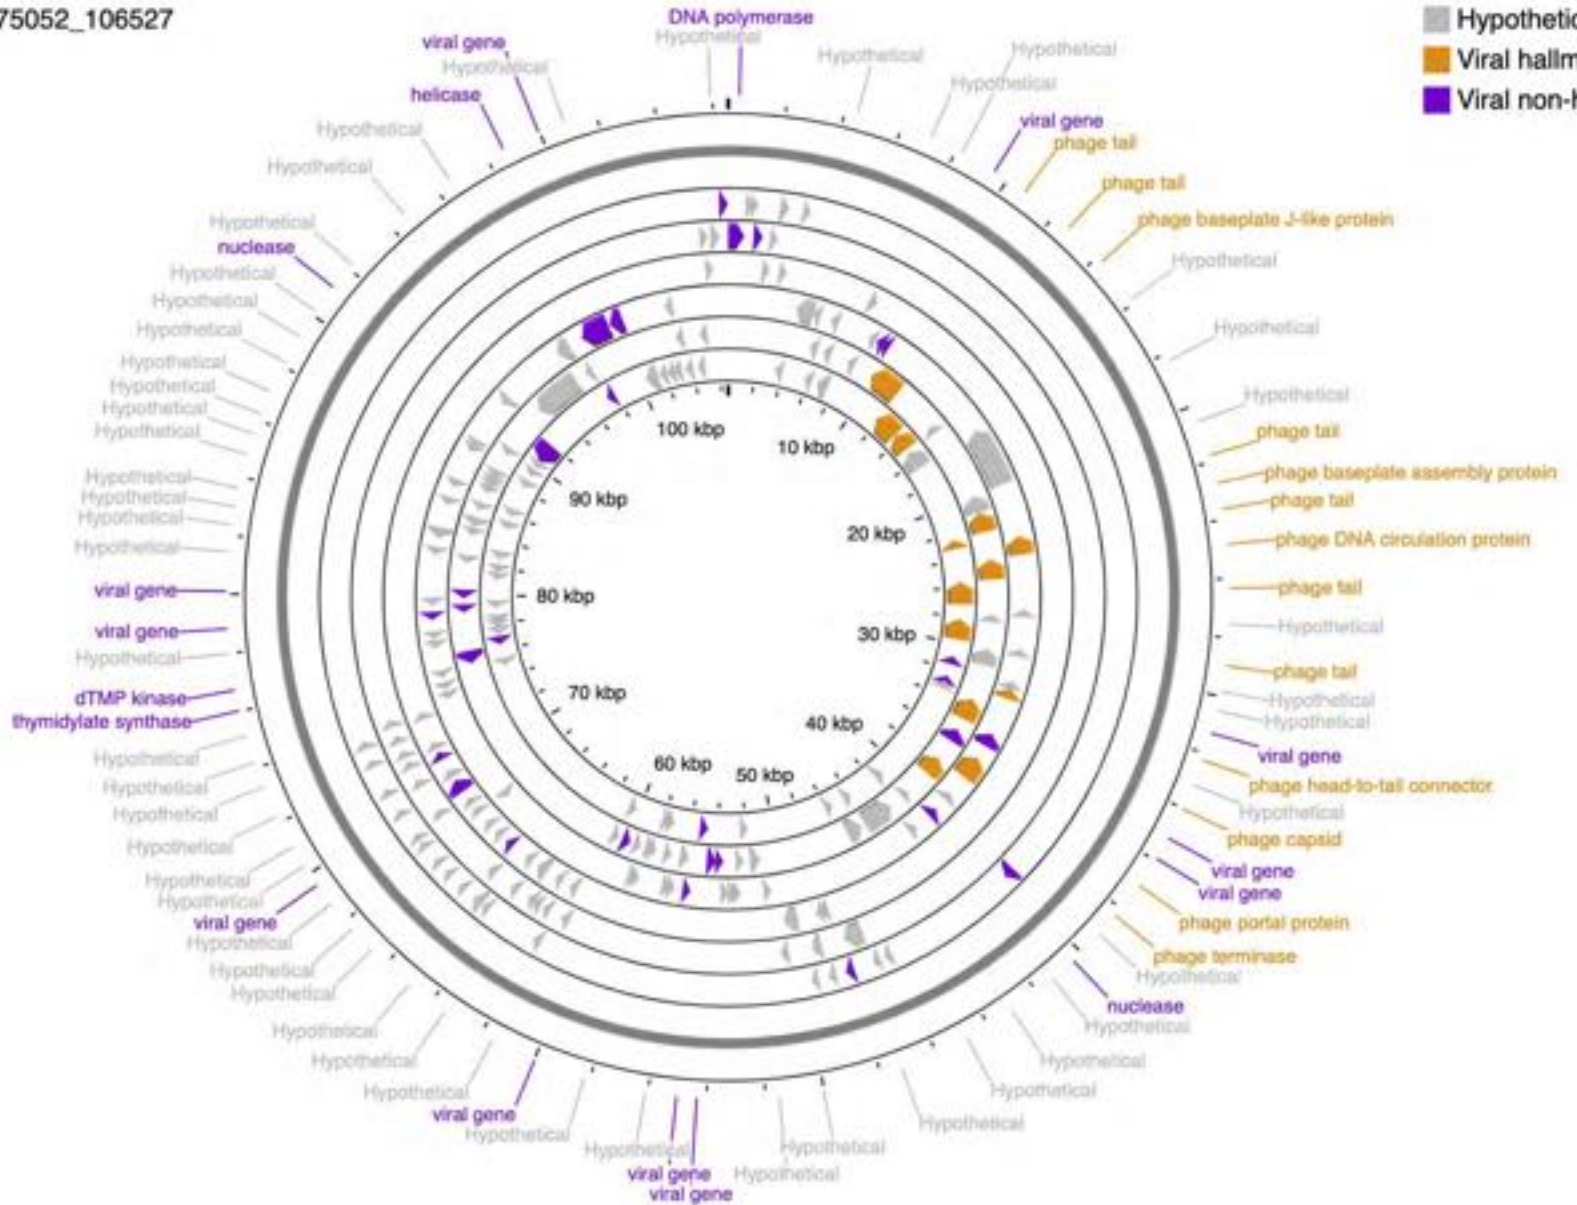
75052_106527

Hypothetic
Viral hallm
Viral non-h

DNA polymerase
Hypothetical
Hypothetical
Hypothetical
Hypothetical
viral gene
phage tail
phage tail
phage baseplate J-like protein
Hypothetical
Hypothetical
Hypothetical
phage tail
phage baseplate assembly protein
phage tail
phage DNA circulation protein
phage tail
Hypothetical
phage tail
Hypothetical
Hypothetical
viral gene
phage head-to-tail connector
Hypothetical
phage capsid
viral gene
viral gene
phage portal protein
phage terminase
Hypothetical
nuclease
Hypothetical
Hypothetical
Hypothetical
Hypothetical
Hypothetical
Hypothetical
viral gene
viral gene
Hypothetical
Hypothetical
viral gene
Hypothetical
Hypothetical
Hypothetical
Hypothetical
Hypothetical
viral gene
Hypothetical
Hypothetical
Hypothetical
Hypothetical
Hypothetical
Hypothetical
Hypothetical
thymidylate synthase
dTMP kinase
Hypothetical
viral gene
viral gene
Hypothetical
Hypothetical
Hypothetical
Hypothetical
Hypothetical
Hypothetical
Hypothetical
Hypothetical
Hypothetical
Hypothetical
Hypothetical
nuclease
Hypothetical
Hypothetical
Hypothetical
helicase
Hypothetical
viral gene

100 kbp
10 kbp
90 kbp
20 kbp
80 kbp
30 kbp
70 kbp
40 kbp
60 kbp
50 kbp